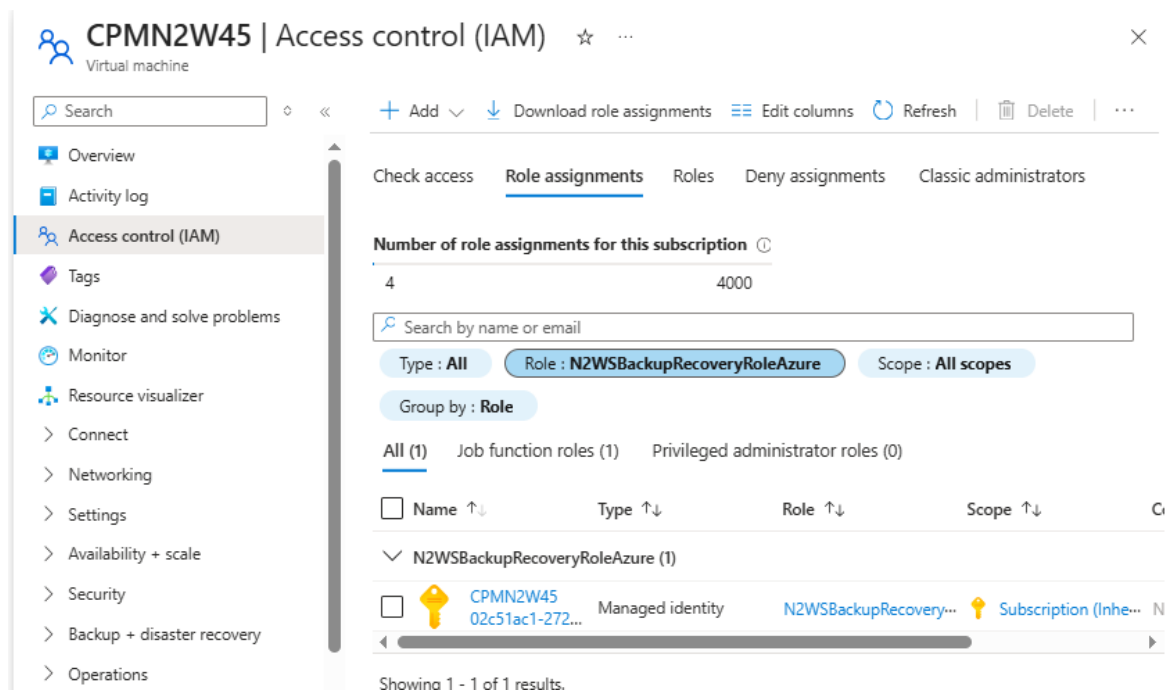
CPMN2W45 | Access control (IAM) ☆ ···
Virtual machine

Search

Overview
Activity log
Access control (IAM)
Tags
Diagnose and solve problems
Monitor
Resource visualizer
Connect
Networking
Settings
Availability + scale
Security
Backup + disaster recovery
Operations

+ Add ∨ Download role assignments Edit columns Refresh Delete ···

Check access Role assignments Roles Deny assignments Classic administrators

Number of role assignments for this subscription ⓘ

4 4000

Search by name or email

Type : All Role : N2WSBackupRecoveryRoleAzure Scope : All scopes

Group by : Role

All (1) Job function roles (1) Privileged administrator roles (0)

| Name ↑↓ | Type ↑↓ | Role ↑↓ | Scope ↑↓ | C |
|---|---|---|---|---|
| ∨ N2WSBackupRecoveryRoleAzure (1) | | | | |
| CPMN2W45 02c51ac1-272... | Managed identity | N2WSBackupRecovery... | Subscription (Inhe... | N |

Showing 1 - 1 of 1 results.